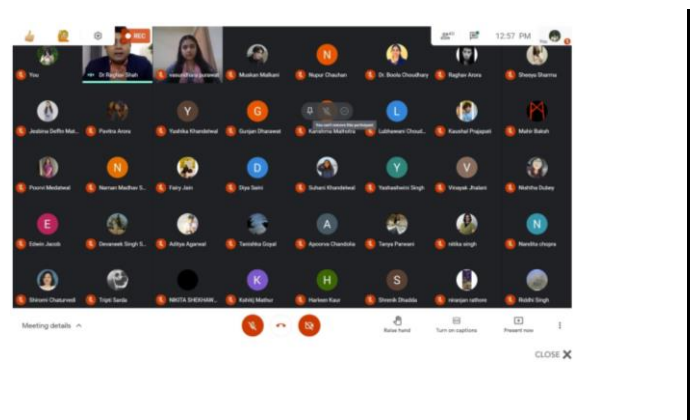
REC

12:57 PM

You

Dr Raghav Shah

vasundhara purswani

Muskan Malkani

N

Nupur Chauhan

Dr. Boola Choudhary

Raghav Arora

Shreya Sharma

Jeskina Deflin Mat...

Pavitra Arora

Y

Yashika Khandelwal

G

Gunjan Dhanawat

You can't unmute this participant

Karishma Malhotra

L

Lubhawani Choud...

Kaushal Prajapati

M

Mahir Bakah

Poorvi Medatwal

N

Naman Madhav S...

Fairy Jain

D

Diya Saini

Suhani Khandelwal

Y

Yashashwini Singh

V

Vinayak Jhalani

Nishtha Dubey

E

Edwin Jacob

Devaneek Singh S...

Aditya Agarwal

Tanishka Goyal

A

Apoorva Chandola

Tanya Panwani

nikita singh

N

Nandita chopra

Shivani Chaturvedi

Tripti Sarda

NIKITA SHEKHAW...

K

Kshitij Mathur

H

Harleen Kaur

S

Shrenik Dhadda

niranjan rathore

Riddhi Singh

Meeting details

Raise hand

Turn on captions

Present now

CLOSE